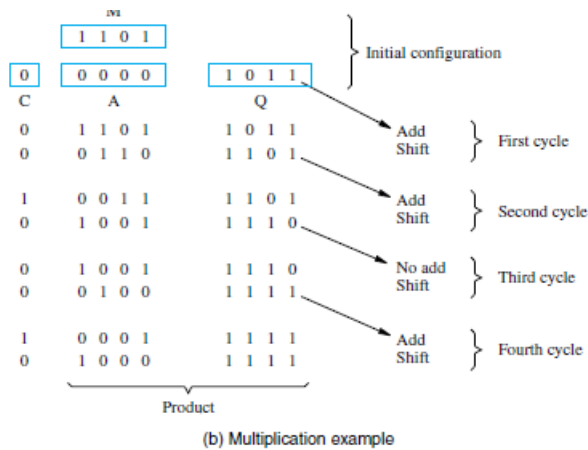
M

1 1 0 1

0 0 0 0 0 1 0 1 1

Initial configuration

| C | A | Q | | |
|---|---|---|---|---|
| 0 | 1 1 0 1 | 1 0 1 1 | Add | First cycle |
| 0 | 0 1 1 0 | 1 1 0 1 | Shift | |
| 1 | 0 0 1 1 | 1 1 0 1 | Add | Second cycle |
| 0 | 1 0 0 1 | 1 1 1 0 | Shift | |
| 0 | 1 0 0 1 | 1 1 1 0 | No add | Third cycle |
| 0 | 0 1 0 0 | 1 1 1 1 | Shift | |
| 1 | 0 0 0 1 | 1 1 1 1 | Add | Fourth cycle |
| 0 | 1 0 0 0 | 1 1 1 1 | Shift | |

Product

(b) Multiplication example